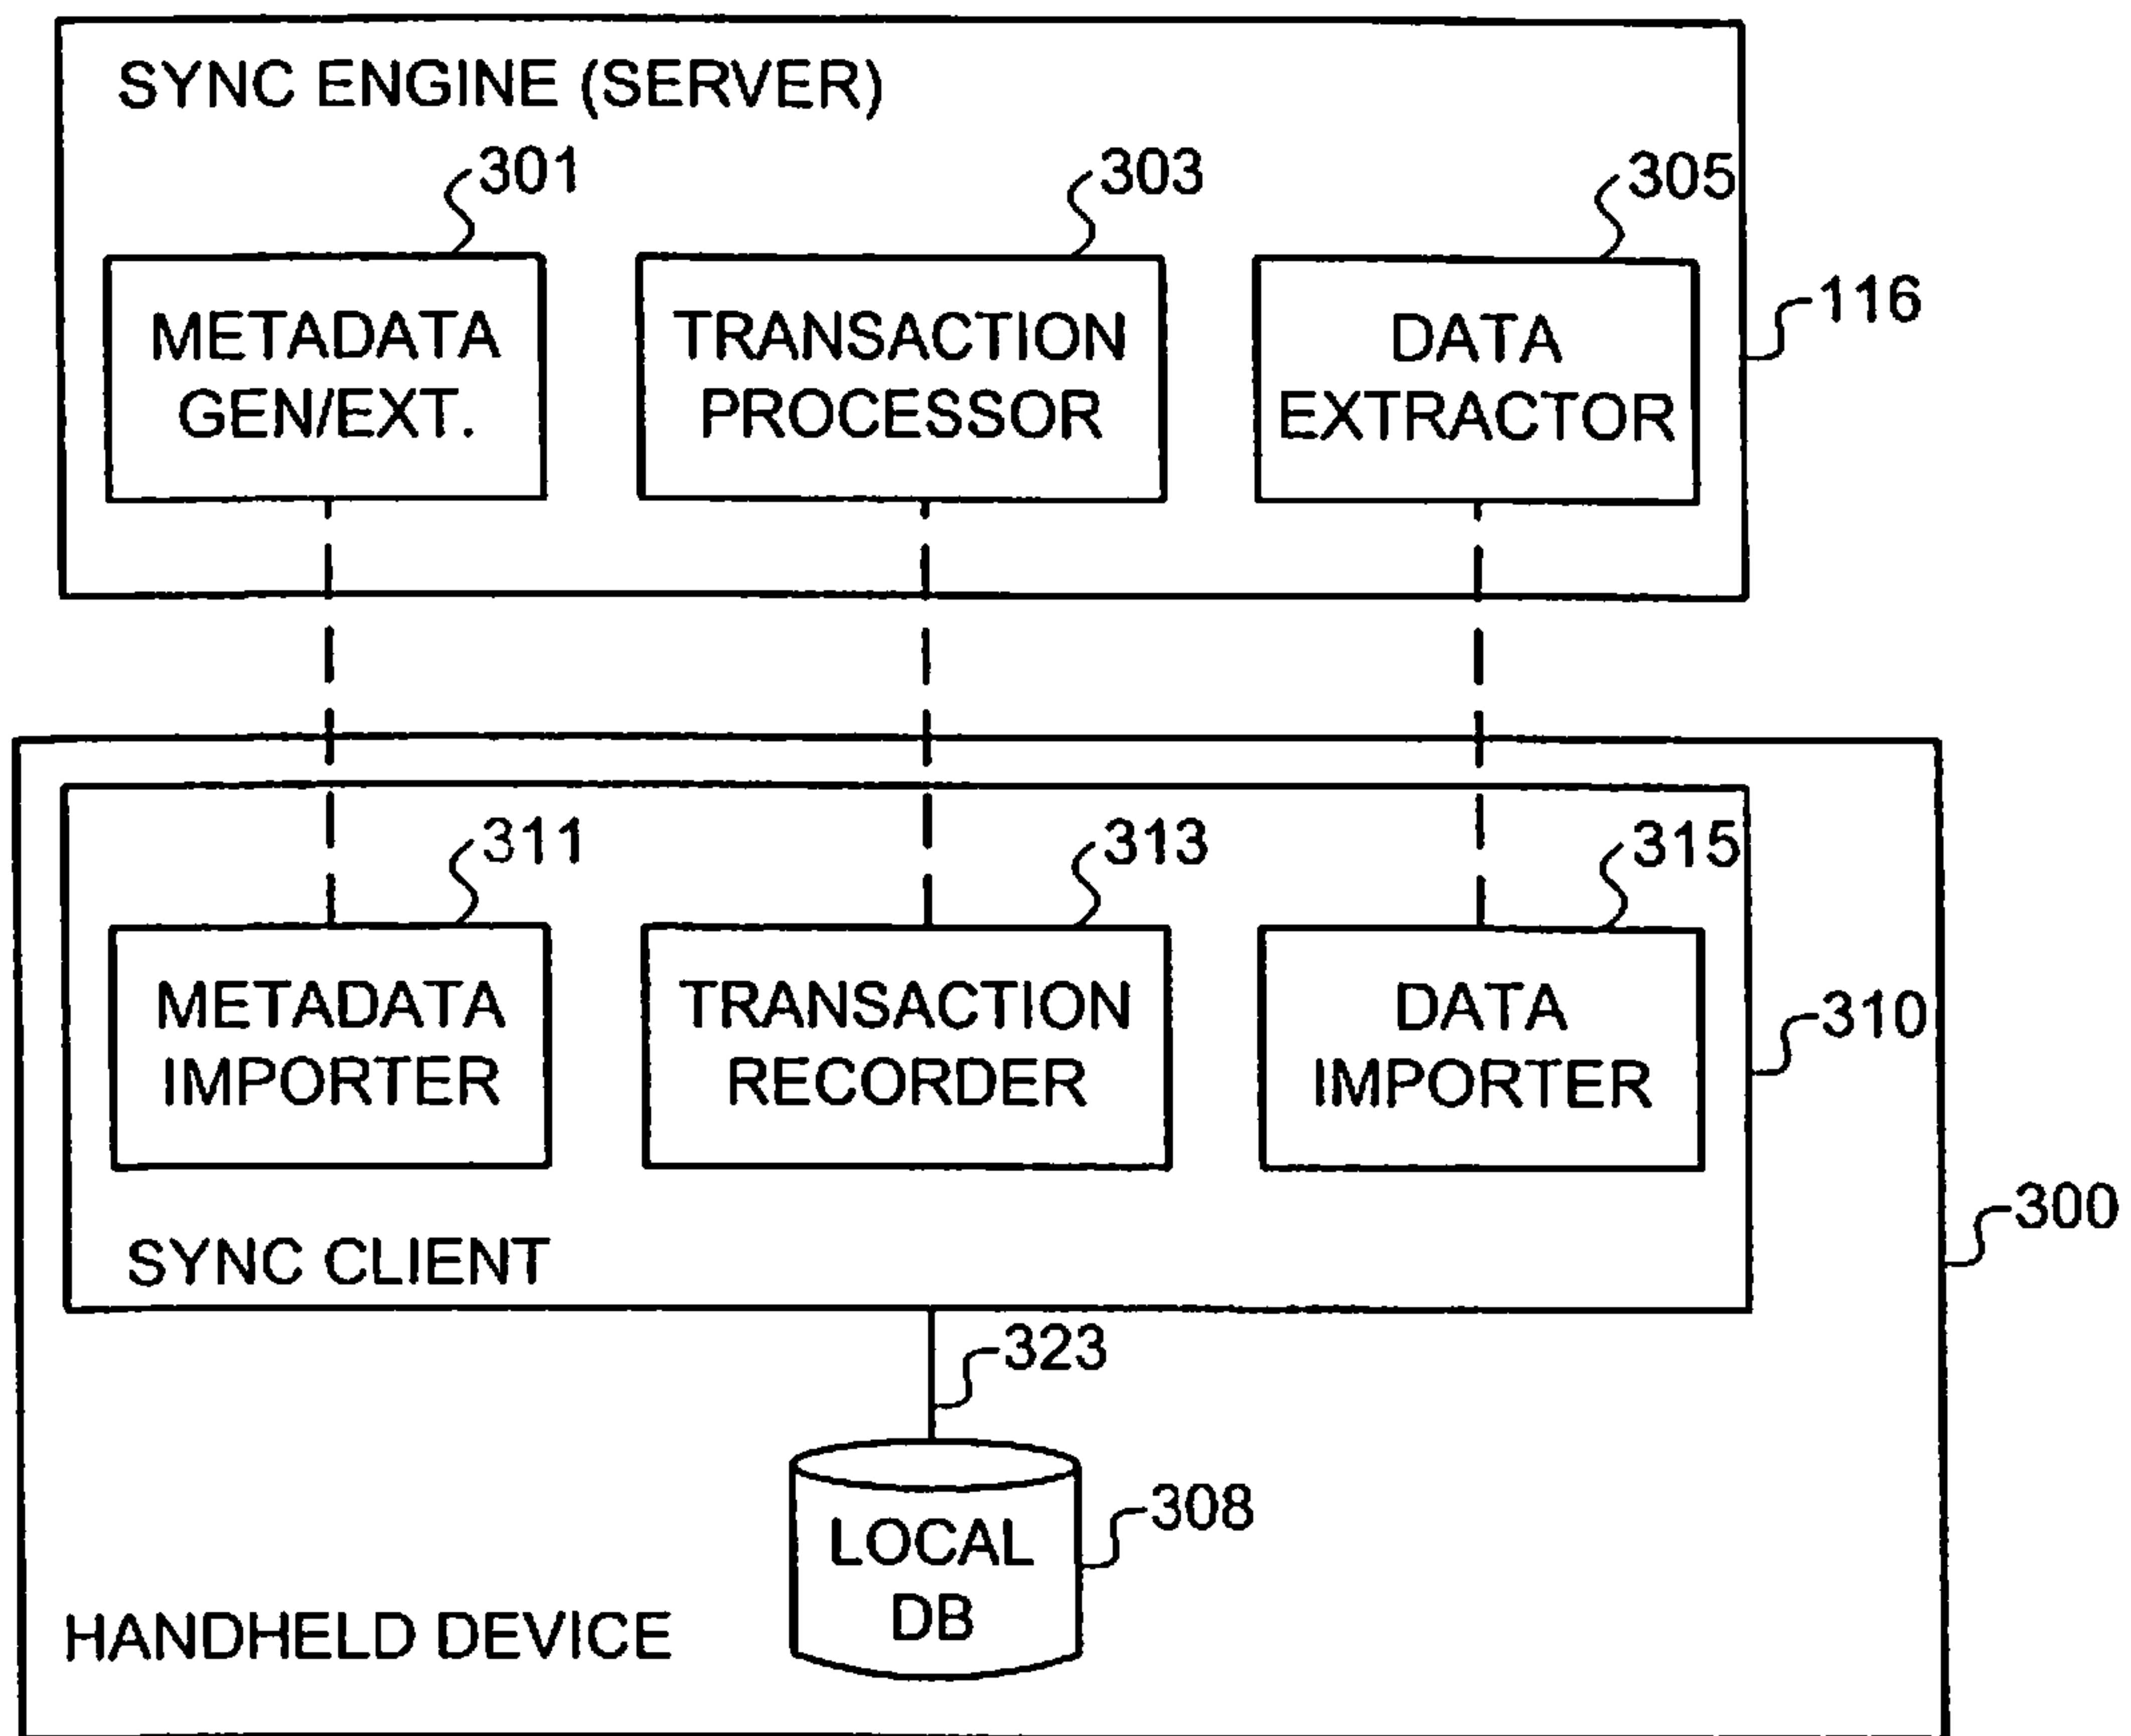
SYNC ENGINE (SERVER)

301

METADATA GEN/EXT.

303

TRANSACTION PROCESSOR

305

DATA EXTRACTOR

116

311

METADATA IMPORTER

313

TRANSACTION RECORDER

315

DATA IMPORTER

310

SYNC CLIENT

300

323

LOCAL DB

308

HANDHELD DEVICE